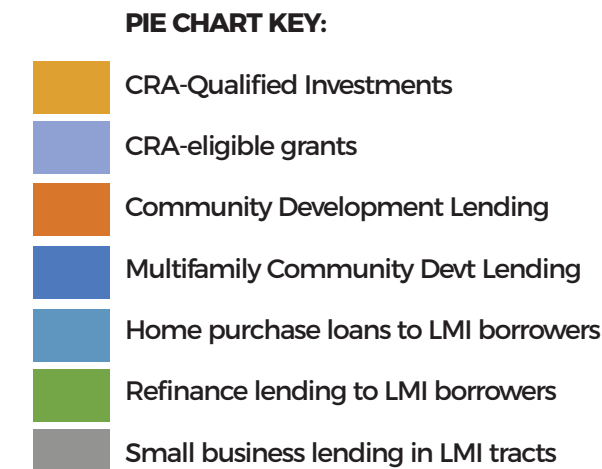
PIE CHART KEY:

CRA-Qualified Investments

CRA-eligible grants

Community Development Lending

Multifamily Community Devt Lending

Home purchase loans to LMI borrowers

Refinance lending to LMI borrowers

Small business lending in LMI tracts